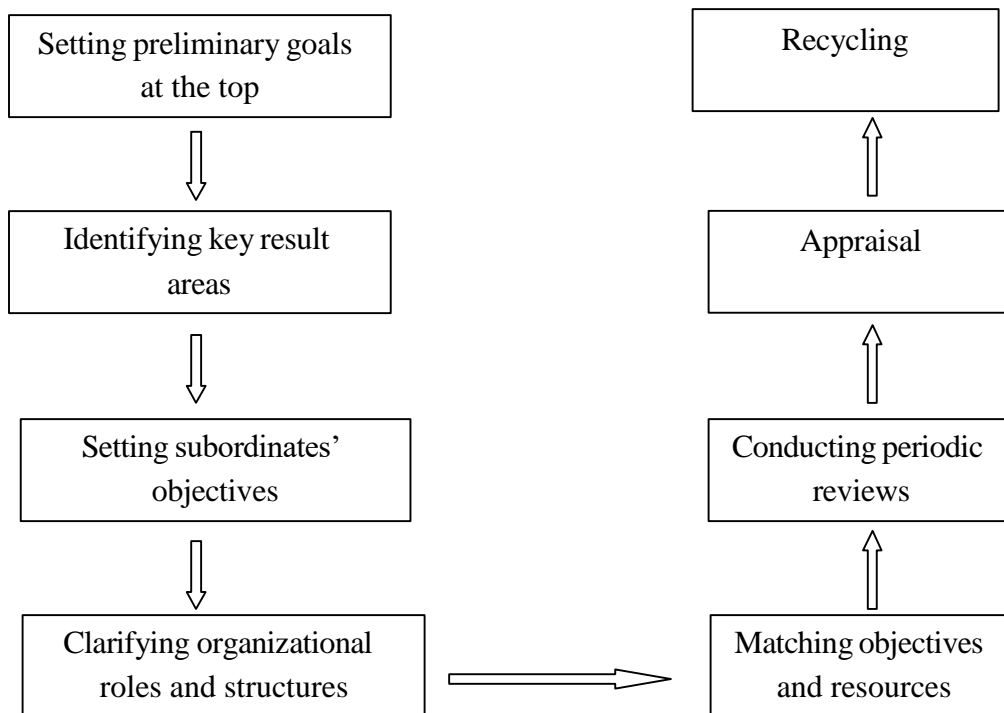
Setting preliminary goals at the top

Identifying key result areas

Setting subordinates' objectives

Clarifying organizational roles and structures

Matching objectives and resources

Conducting periodic reviews

Appraisal

Recycling